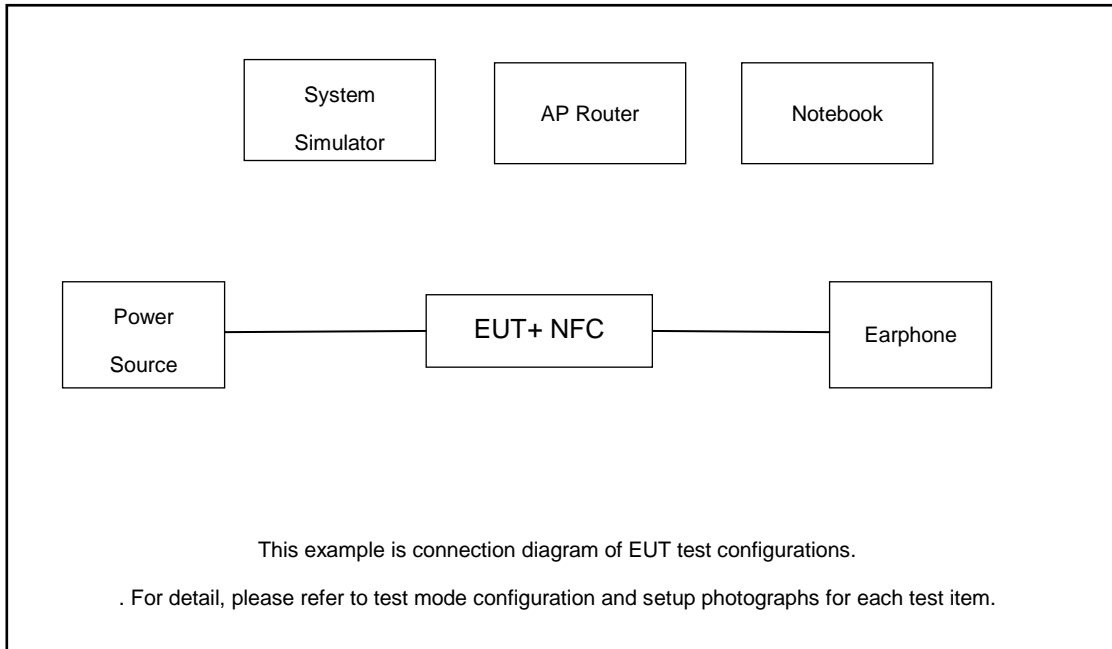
System Simulator

AP Router

Notebook

Power Source

EUT+ NFC

Earphone

This example is connection diagram of EUT test configurations.

. For detail, please refer to test mode configuration and setup photographs for each test item.